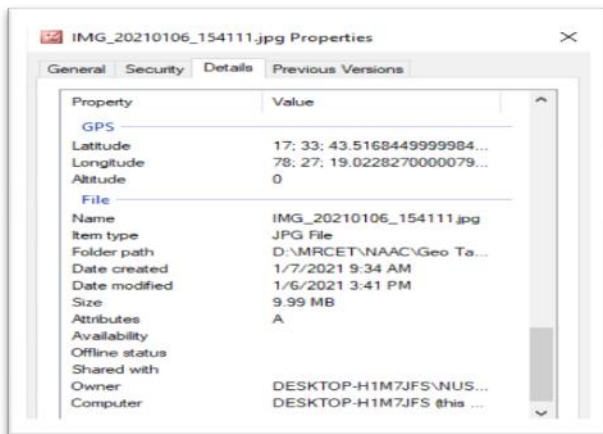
IMG_20210106_154111.jpg Properties

General | Security | Details | Previous Versions

| Property | Value |
|---|---|
| GPS | |
| Latitude | 17; 33; 43.5168449999984... |
| Longitude | 78; 27; 19.0228270000079... |
| Altitude | 0 |
| File | |
| Name | IMG_20210106_154111.jpg |
| Item type | JPG File |
| Folder path | D:\MRCET\NAAC\Geo Ta... |
| Date created | 1/7/2021 9:34 AM |
| Date modified | 1/6/2021 3:41 PM |
| Size | 9.99 MB |
| Attributes | A |
| Availability | |
| Offline status | |
| Shared with | |
| Owner | DESKTOP-H1M7JFS\NUS... |
| Computer | DESKTOP-H1M7JFS (this ... |